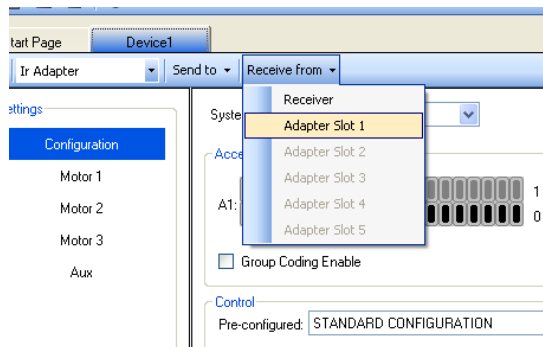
tart Page
Device1
Ir Adapter
Send to
Receive from
Receiver
Adapter Slot 1
Adapter Slot 2
Adapter Slot 3
Adapter Slot 4
Adapter Slot 5
ettings
Configuration
Motor 1
Motor 2
Motor 3
Aux
Syste
Acce
A1:
1
0
Group Coding Enable
Control
Pre-configured: STANDARD CONFIGURATION